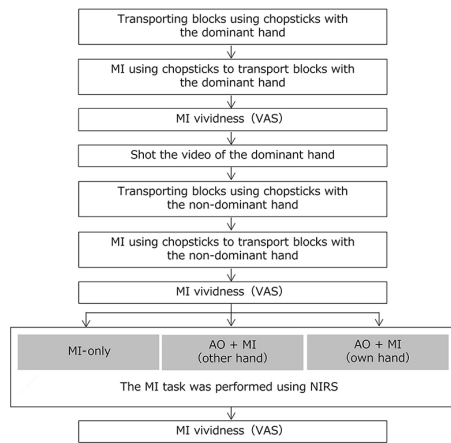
Transporting blocks using chopsticks with the dominant hand

MI using chopsticks to transport blocks with the dominant hand

MI vividness (VAS)

Shot the video of the dominant hand

Transporting blocks using chopsticks with the non-dominant hand

MI using chopsticks to transport blocks with the non-dominant hand

MI vividness (VAS)

MI-only

AO + MI (other hand)

AO + MI (own hand)

The MI task was performed using NIRS

MI vividness (VAS)